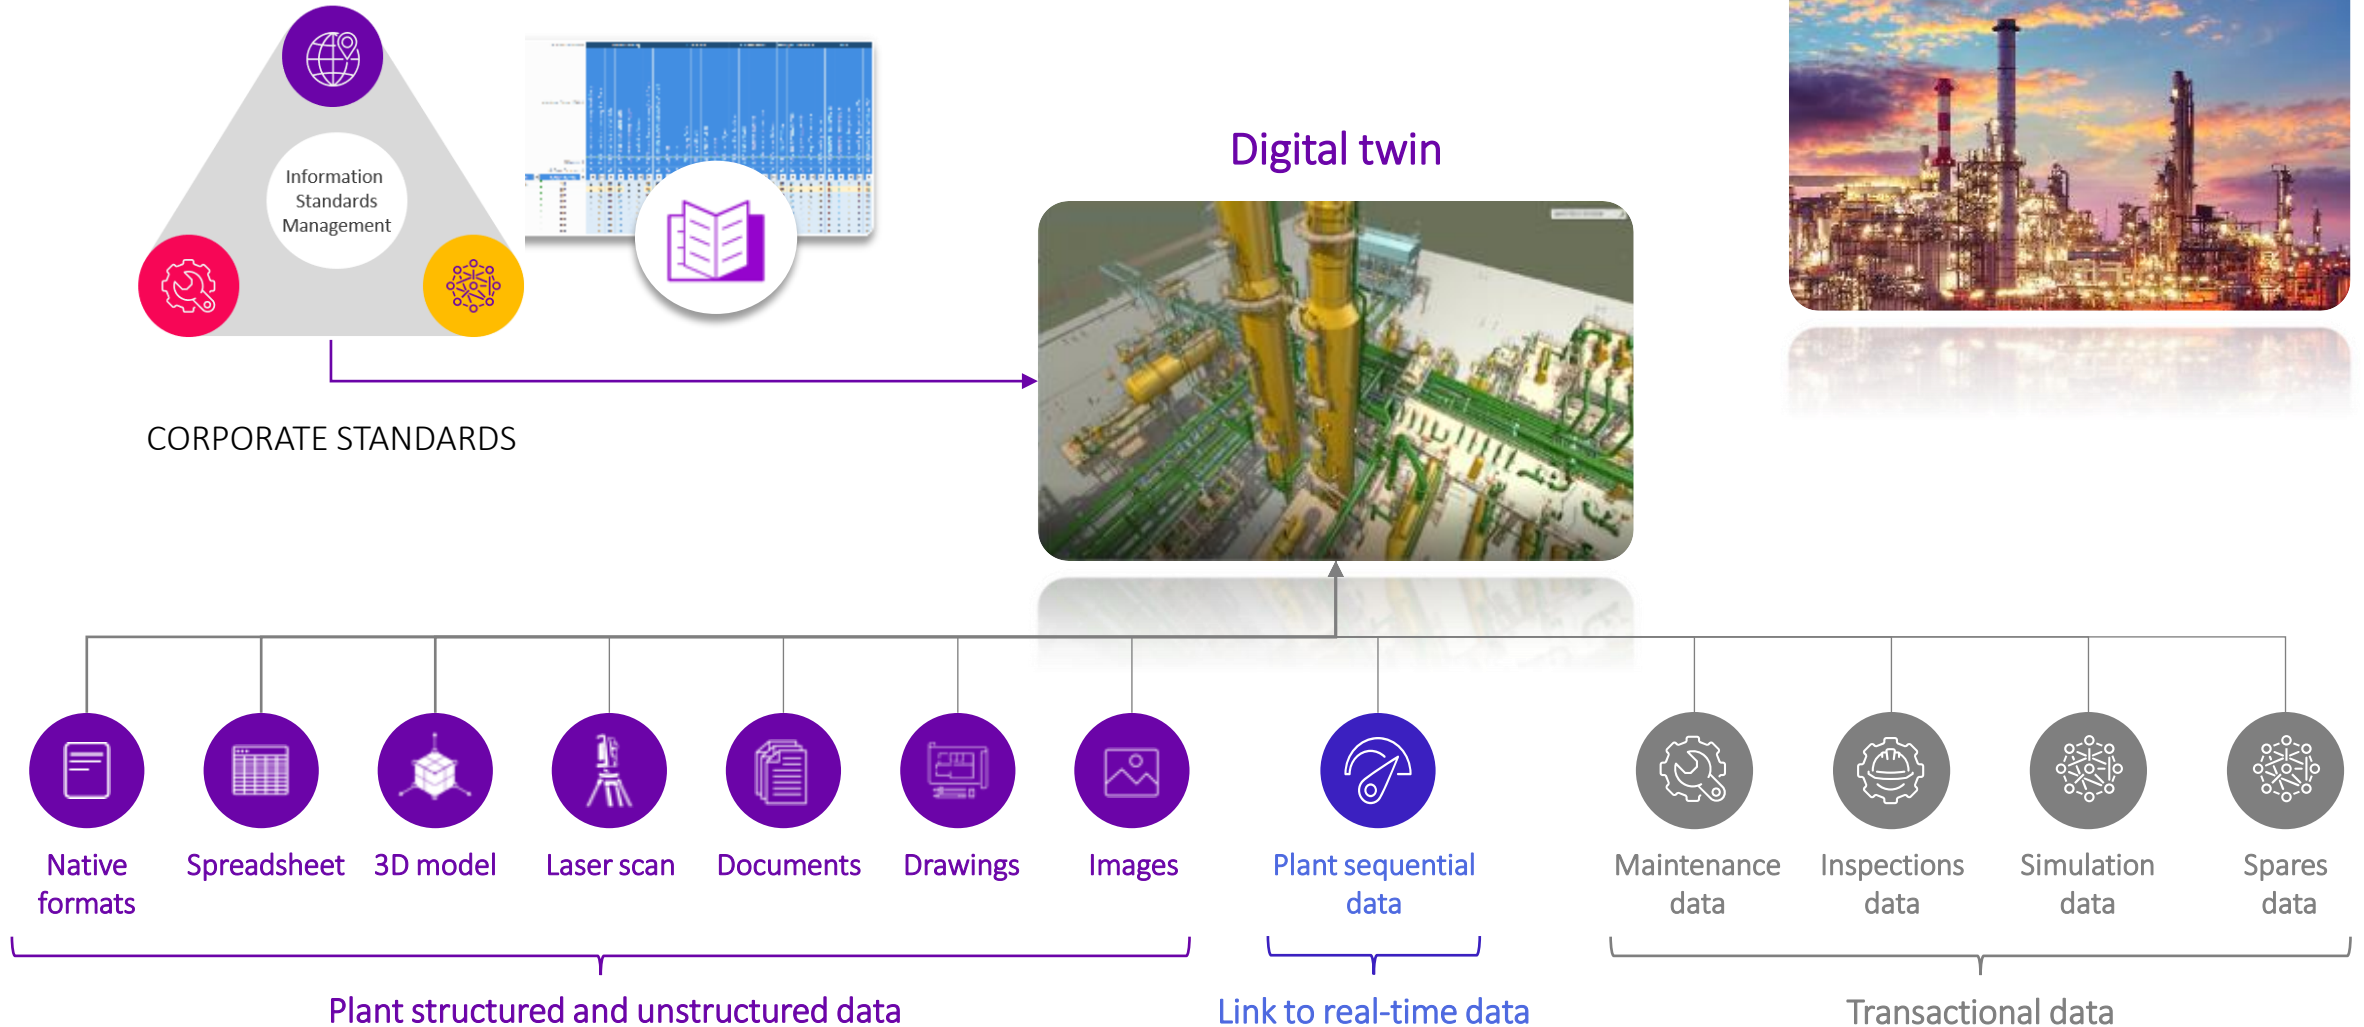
Information Standards Management

CORPORATE STANDARDS

Digital twin

Native formats

Spreadsheet

3D model

Laser scan

Documents

Drawings

Images

Plant sequential data

Maintenance data

Inspections data

Simulation data

Spares data

Plant structured and unstructured data

Link to real-time data

Transactional data